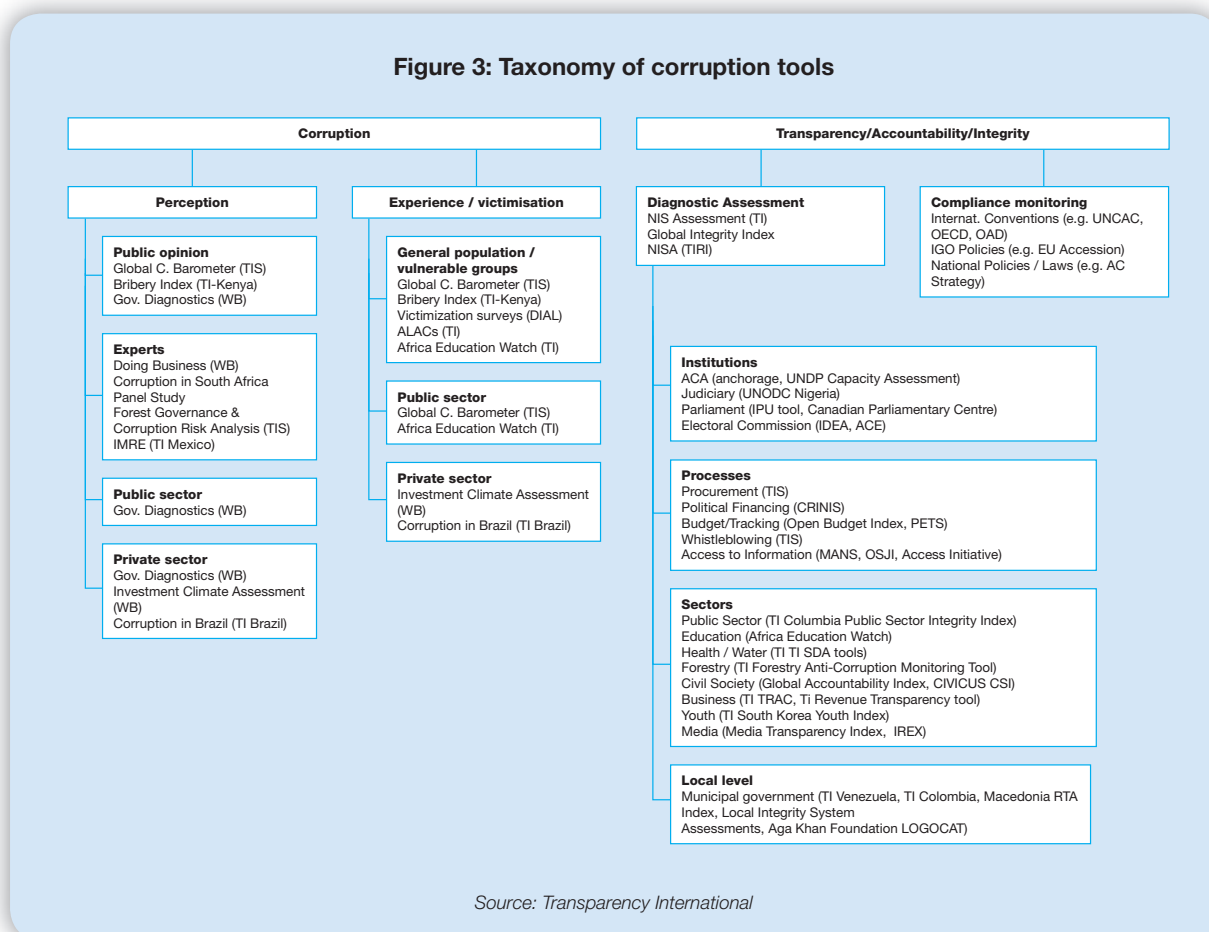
**Figure 3: Taxonomy of corruption tools**

Corruption

Perception

Public opinion
Global C. Barometer (TIS)
Bribery Index (TI-Kenya)
Gov. Diagnostics (WB)

Experts
Doing Business (WB)
Corruption in South Africa Panel Study
Forest Governance & Corruption Risk Analysis (TIS)
IMRE (TI Mexico)

Public sector
Gov. Diagnostics (WB)

Private sector
Gov. Diagnostics (WB)
Investment Climate Assessment (WB)
Corruption in Brazil (TI Brazil)

Experience / victimisation

General population / vulnerable groups
Global C. Barometer (TIS)
Bribery Index (TI-Kenya)
Victimization surveys (DIAL)
ALACs (TI)
Africa Education Watch (TI)

Public sector
Global C. Barometer (TIS)
Africa Education Watch (TI)

Private sector
Investment Climate Assessment (WB)
Corruption in Brazil (TI Brazil)

Transparency/Accountability/Integrity

Diagnostic Assessment
NIS Assessment (TI)
Global Integrity Index
NISA (TIRI)

Compliance monitoring
Internat. Conventions (e.g. UNCAC, OECD, OAD)
IGO Policies (e.g. EU Accession)
National Policies / Laws (e.g. AC Strategy)

Institutions
ACA (anchorage, UNDP Capacity Assessment)
Judiciary (UNODC Nigeria)
Parliament (IPU tool, Canadian Parliamentary Centre)
Electoral Commission (IDEA, ACE)

Processes
Procurement (TIS)
Political Financing (CRINIS)
Budget/Tracking (Open Budget Index, PETS)
Whistleblowing (TIS)
Access to Information (MANS, OSJI, Access Initiative)

Sectors
Public Sector (TI Columbia Public Sector Integrity Index)
Education (Africa Education Watch)
Health / Water (TI TI SDA tools)
Forestry (TI Forestry Anti-Corruption Monitoring Tool)
Civil Society (Global Accountability Index, CIVICUS CSI)
Business (TI TRAC, Ti Revenue Transparency tool)
Youth (TI South Korea Youth Index)
Media (Media Transparency Index, IREX)

Local level
Municipal government (TI Venezuela, TI Colombia, Macedonia RTA Index, Local Integrity System Assessments, Aga Khan Foundation LOGOCAT)

Source: Transparency International